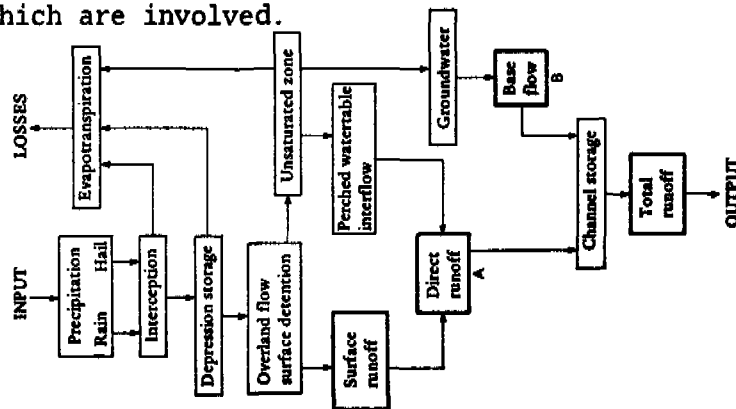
hich are involved.

LOSSES

Evapotranspiration

Unsaturated zone

Groundwater

Base flow

B

Perched watertable interflow

Channel storage

Total runoff

OUTPUT

INPUT

Precipitation

Rain

Hail

Interception

Depression storage

Overland flow surface detention

Direct runoff

A

Surface runoff